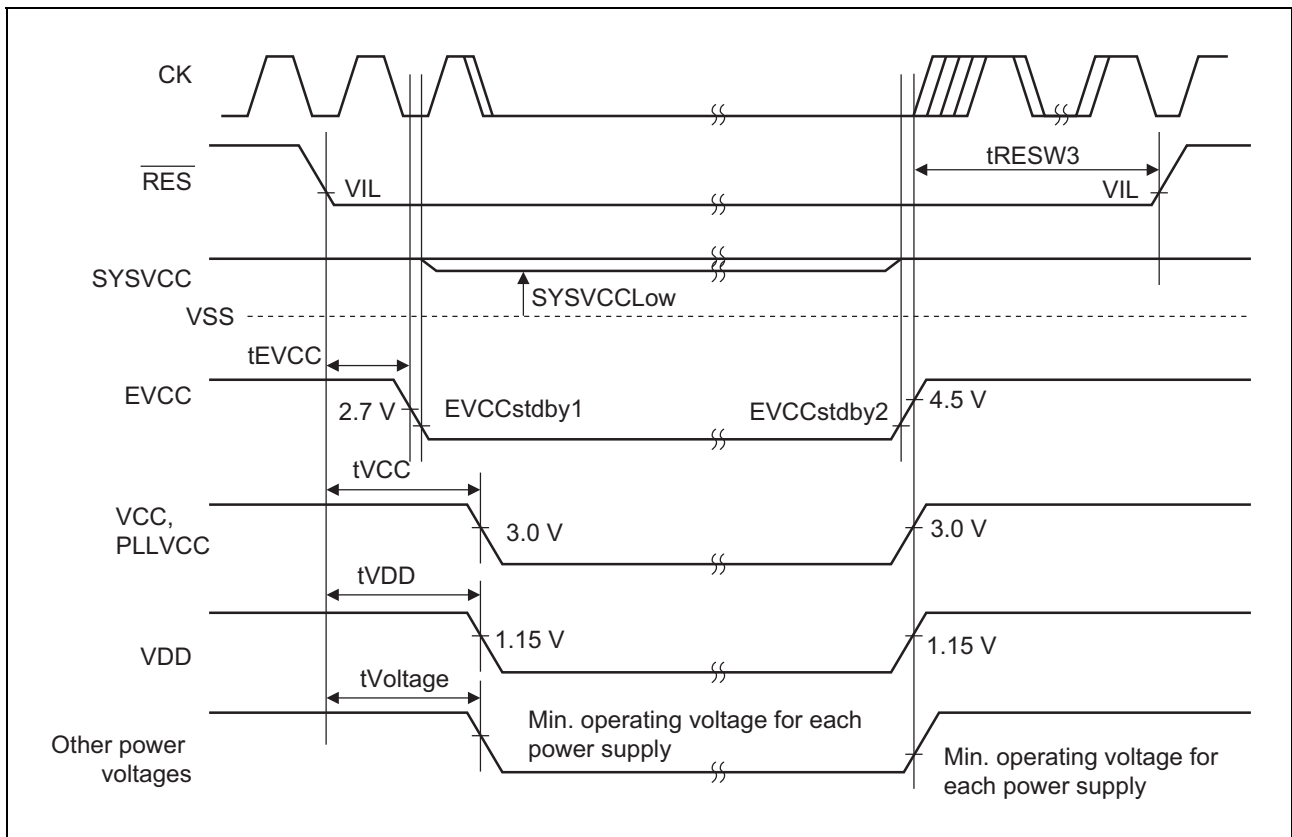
CK

$\overline{RES}$

tRESW3

VIL

VIL

SYSVCC

SYSVCCLow

VSS

tEVCC

EVCC

2.7 V

EVCCstdby1

EVCCstdby2

4.5 V

tVCC

VCC, PLLVCC

3.0 V

3.0 V

tVDD

VDD

1.15 V

1.15 V

tVoltage

Other power voltages

Min. operating voltage for each power supply

Min. operating voltage for each power supply